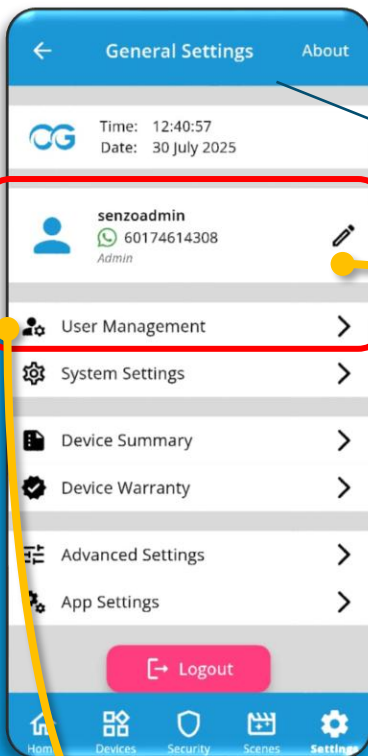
General Settings

About

Time: 12:40:57
Date: 30 July 2025

senzoadmin
60174614308
Admin

User Management

System Settings

Device Summary

Device Warranty

Advanced Settings

App Settings

Logout

Home

Devices

Security

Scenes

Settings